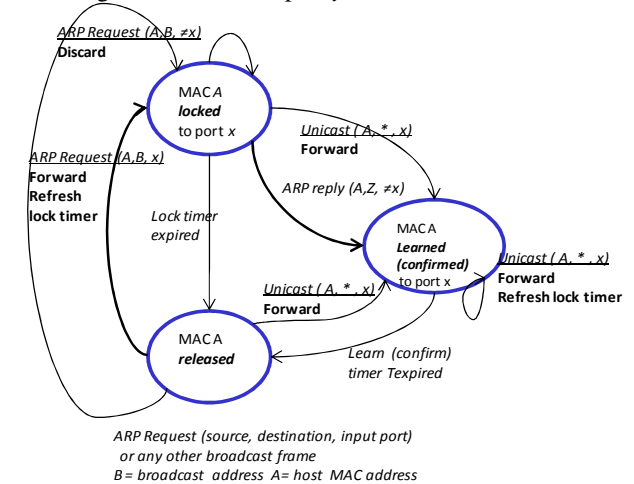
ARP Request (A,B, ≠x)
Discard

MAC A
locked
to port x

Unicast ( A, *, x)
Forward

ARP Request (A,B, x)
Forward
Refresh
lock timer

ARP reply (A,Z, ≠x)

Lock timer
expired

MAC A
Learned
(confirmed)
to port x

Unicast ( A, *, x)
Forward
Refresh lock timer

Unicast ( A, *, x)
Forward

MAC A
released

Learn (confirm)
timer Texpired

ARP Request (source, destination, input port)
or any other broadcast frame
B = broadcast address A= host MAC address